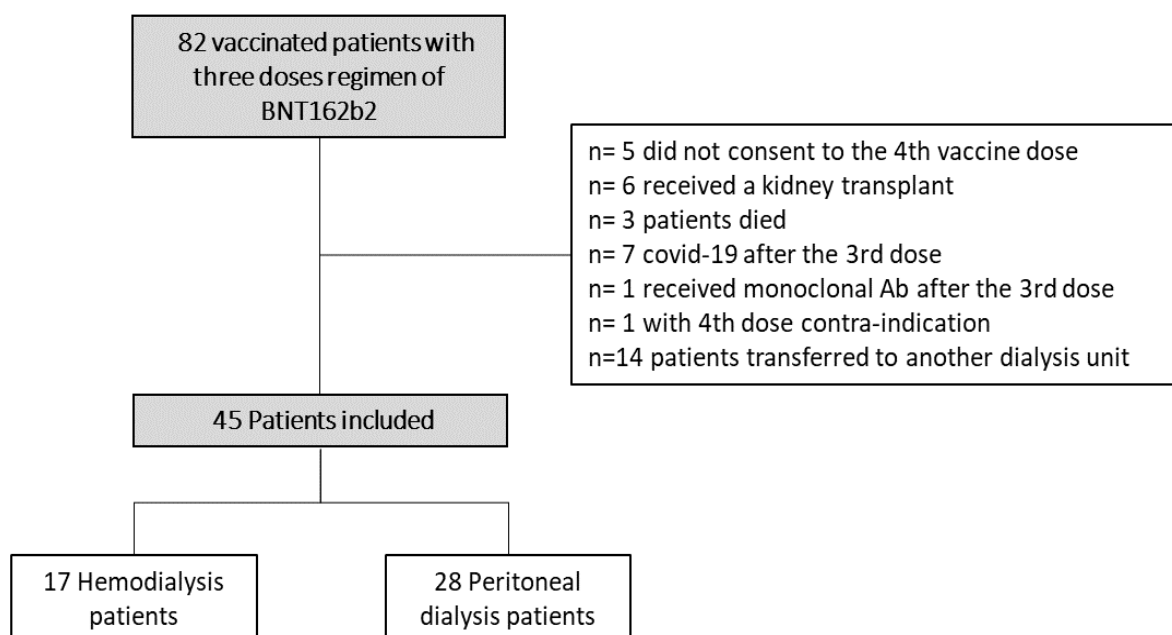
82 vaccinated patients with three doses regimen of BNT162b2

n= 5 did not consent to the 4th vaccine dose
n= 6 received a kidney transplant
n= 3 patients died
n= 7 covid-19 after the 3rd dose
n= 1 received monoclonal Ab after the 3rd dose
n= 1 with 4th dose contra-indication
n=14 patients transferred to another dialysis unit

45 Patients included

17 Hemodialysis patients

28 Peritoneal dialysis patients